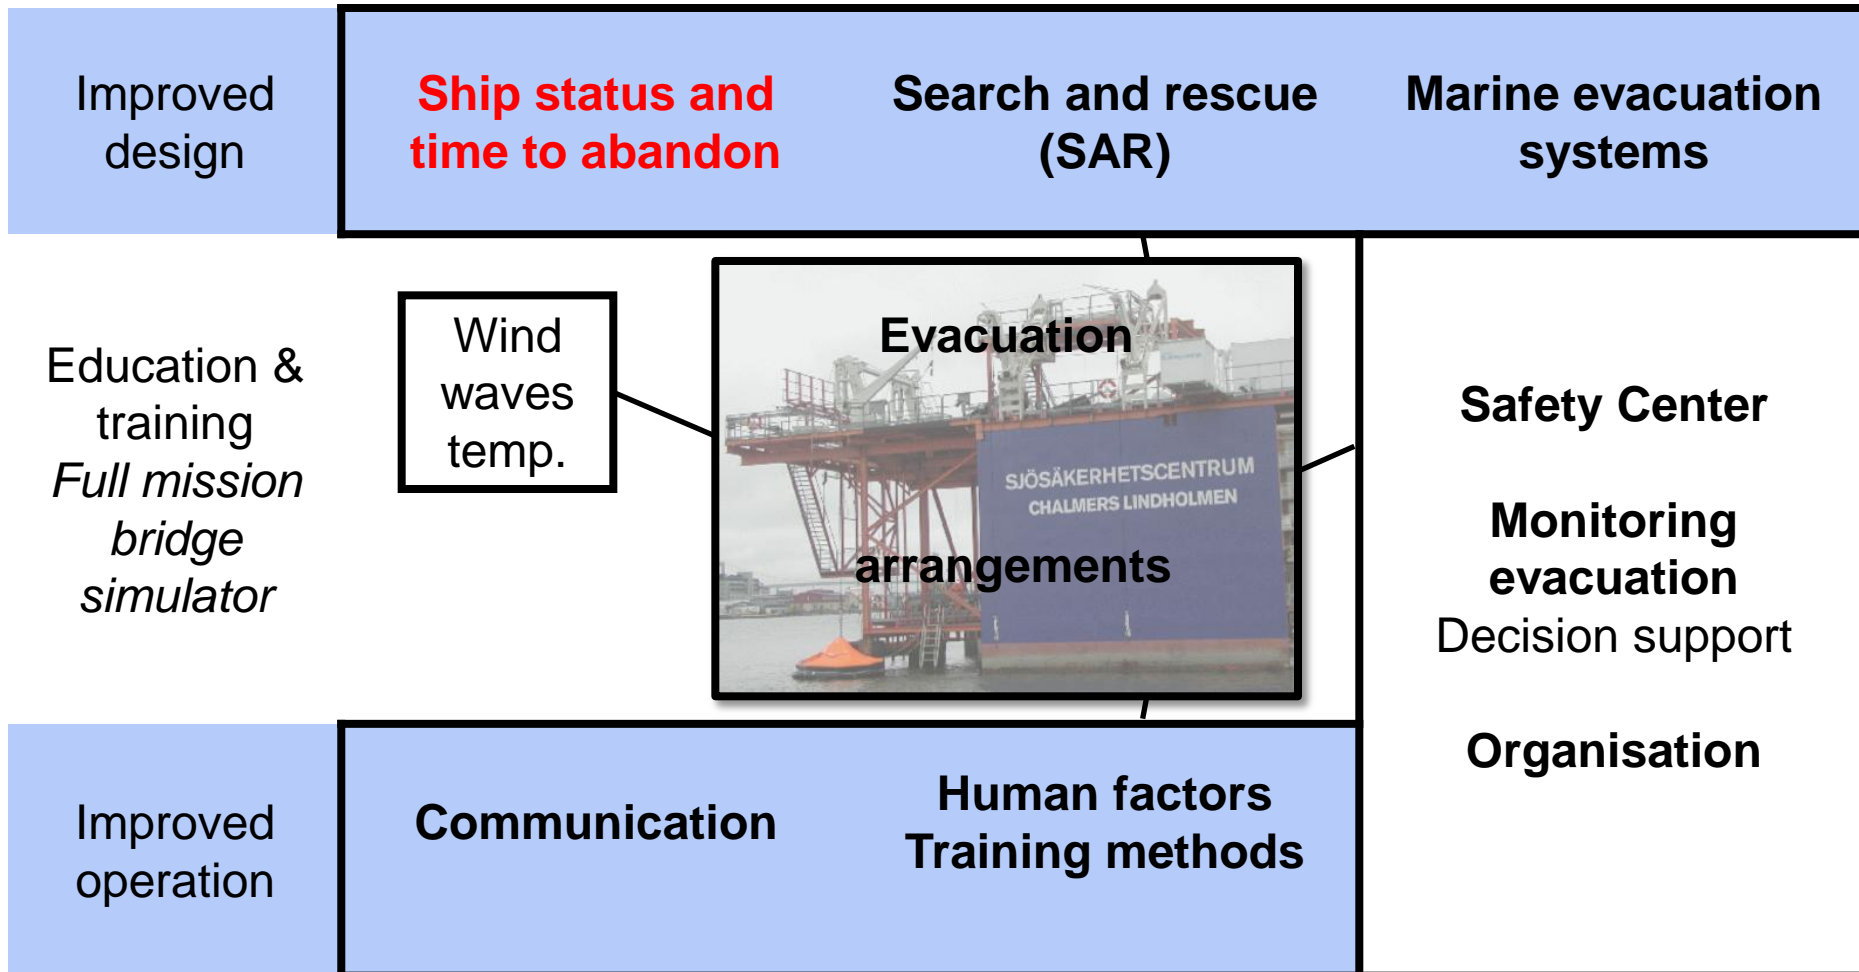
Improved design

Ship status and time to abandon

Search and rescue (SAR)

Marine evacuation systems

Education & training
*Full mission bridge simulator*

Wind
waves
temp.

Evacuation

SJÖSÄKERHETSCENTRUM
CHALMERS LINDHOLMEN

arrangements

Safety Center

Monitoring evacuation
Decision support

Organisation

Improved operation

Communication

Human factors
Training methods